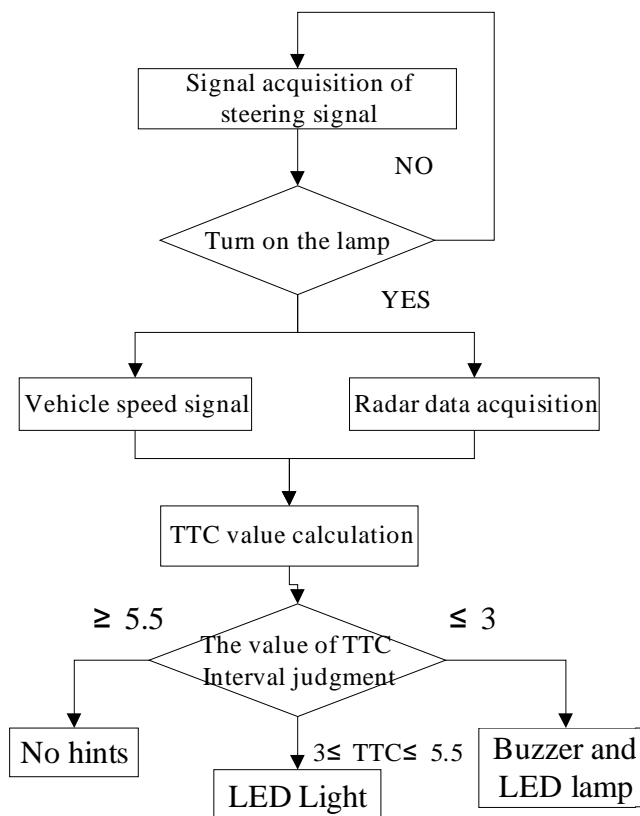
Signal acquisition of steering signal

NO

Turn on the lamp

YES

Vehicle speed signal

Radar data acquisition

TTC value calculation

≥ 5.5

≤ 3

The value of TTC Interval judgment

No hints

3≤ TTC≤ 5.5

LED Light

Buzzer and LED lamp